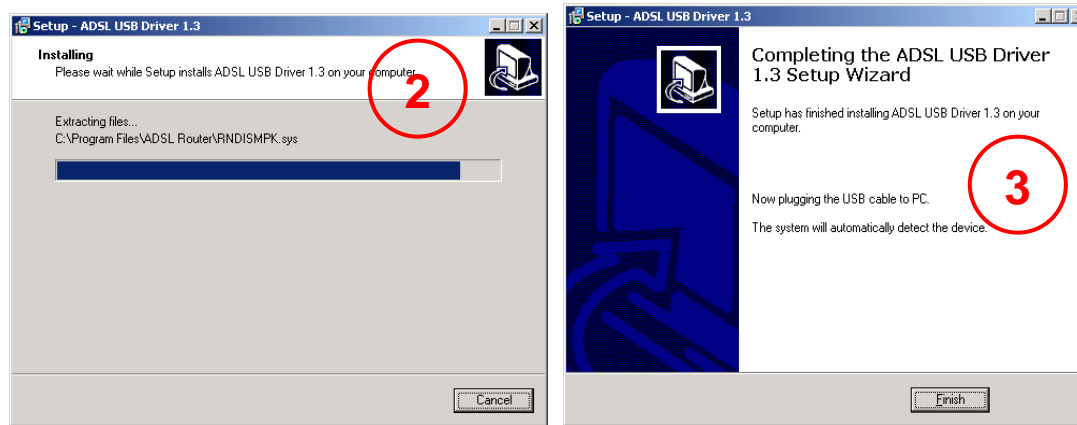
Setup - ADSL USB Driver 1.3

Installing
Please wait while Setup installs ADSL USB Driver 1.3 on your computer.

2

Extracting files...
C:\Program Files\ADSL Router\RNDISMPK.sys

Cancel

Setup - ADSL USB Driver 1.3

Completing the ADSL USB Driver 1.3 Setup Wizard

Setup has finished installing ADSL USB Driver 1.3 on your computer.

3

Now plugging the USB cable to PC.

The system will automatically detect the device.

Finish